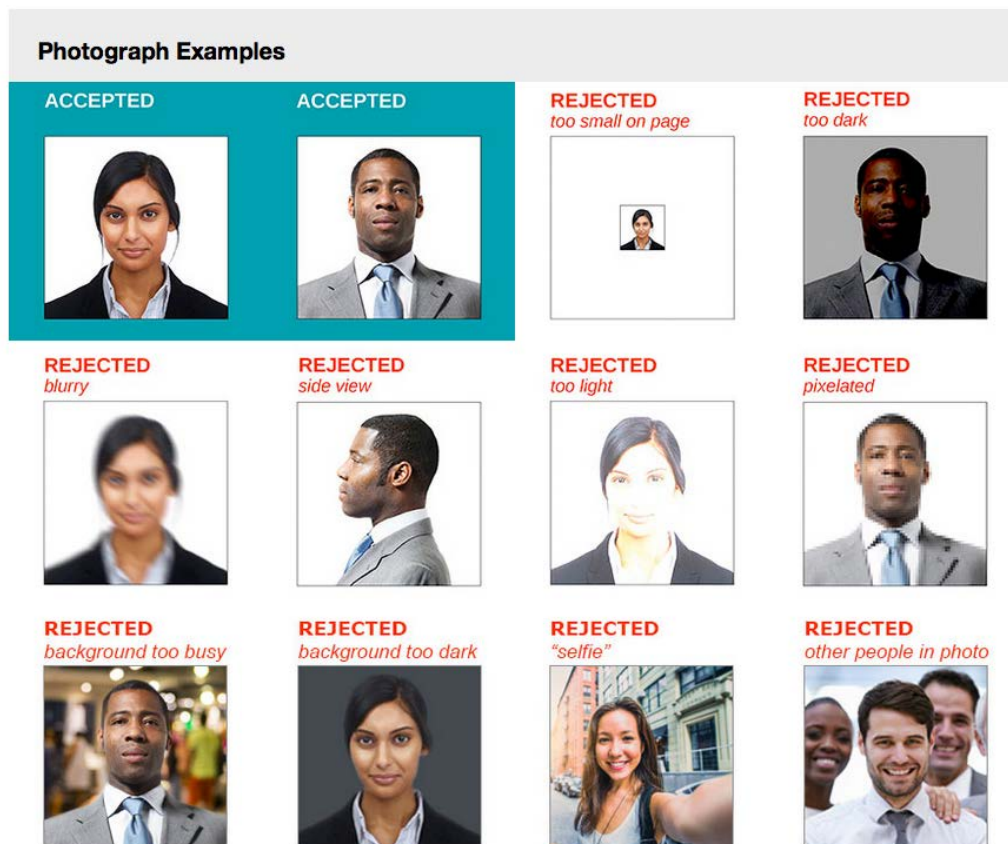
Photograph Examples

ACCEPTED

ACCEPTED

REJECTED
too small on page

REJECTED
too dark

REJECTED
blurry

REJECTED
side view

REJECTED
too light

REJECTED
pixelated

REJECTED
background too busy

REJECTED
background too dark

REJECTED
"selfie"

REJECTED
other people in photo